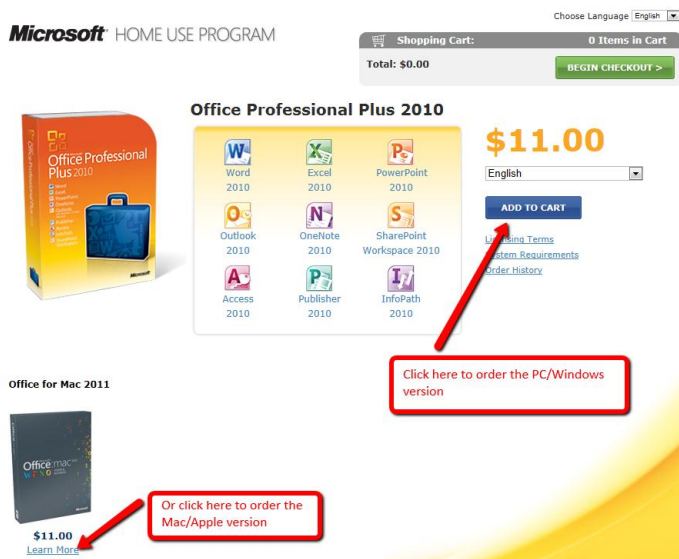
Choose Language English

Microsoft HOME USE PROGRAM

Shopping Cart: 0 Items in Cart

Total: $0.00

BEGIN CHECKOUT >

Office Professional Plus 2010

Office Professional Plus 2010

Word 2010

Excel 2010

PowerPoint 2010

Outlook 2010

OneNote 2010

SharePoint Workspace 2010

Access 2010

Publisher 2010

InfoPath 2010

$11.00

English

ADD TO CART

L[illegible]sing Terms

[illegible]stem Requirements

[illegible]rder History

Click here to order the PC/Windows version

Office for Mac 2011

Office mac

$11.00

Learn More

Or click here to order the Mac/Apple version